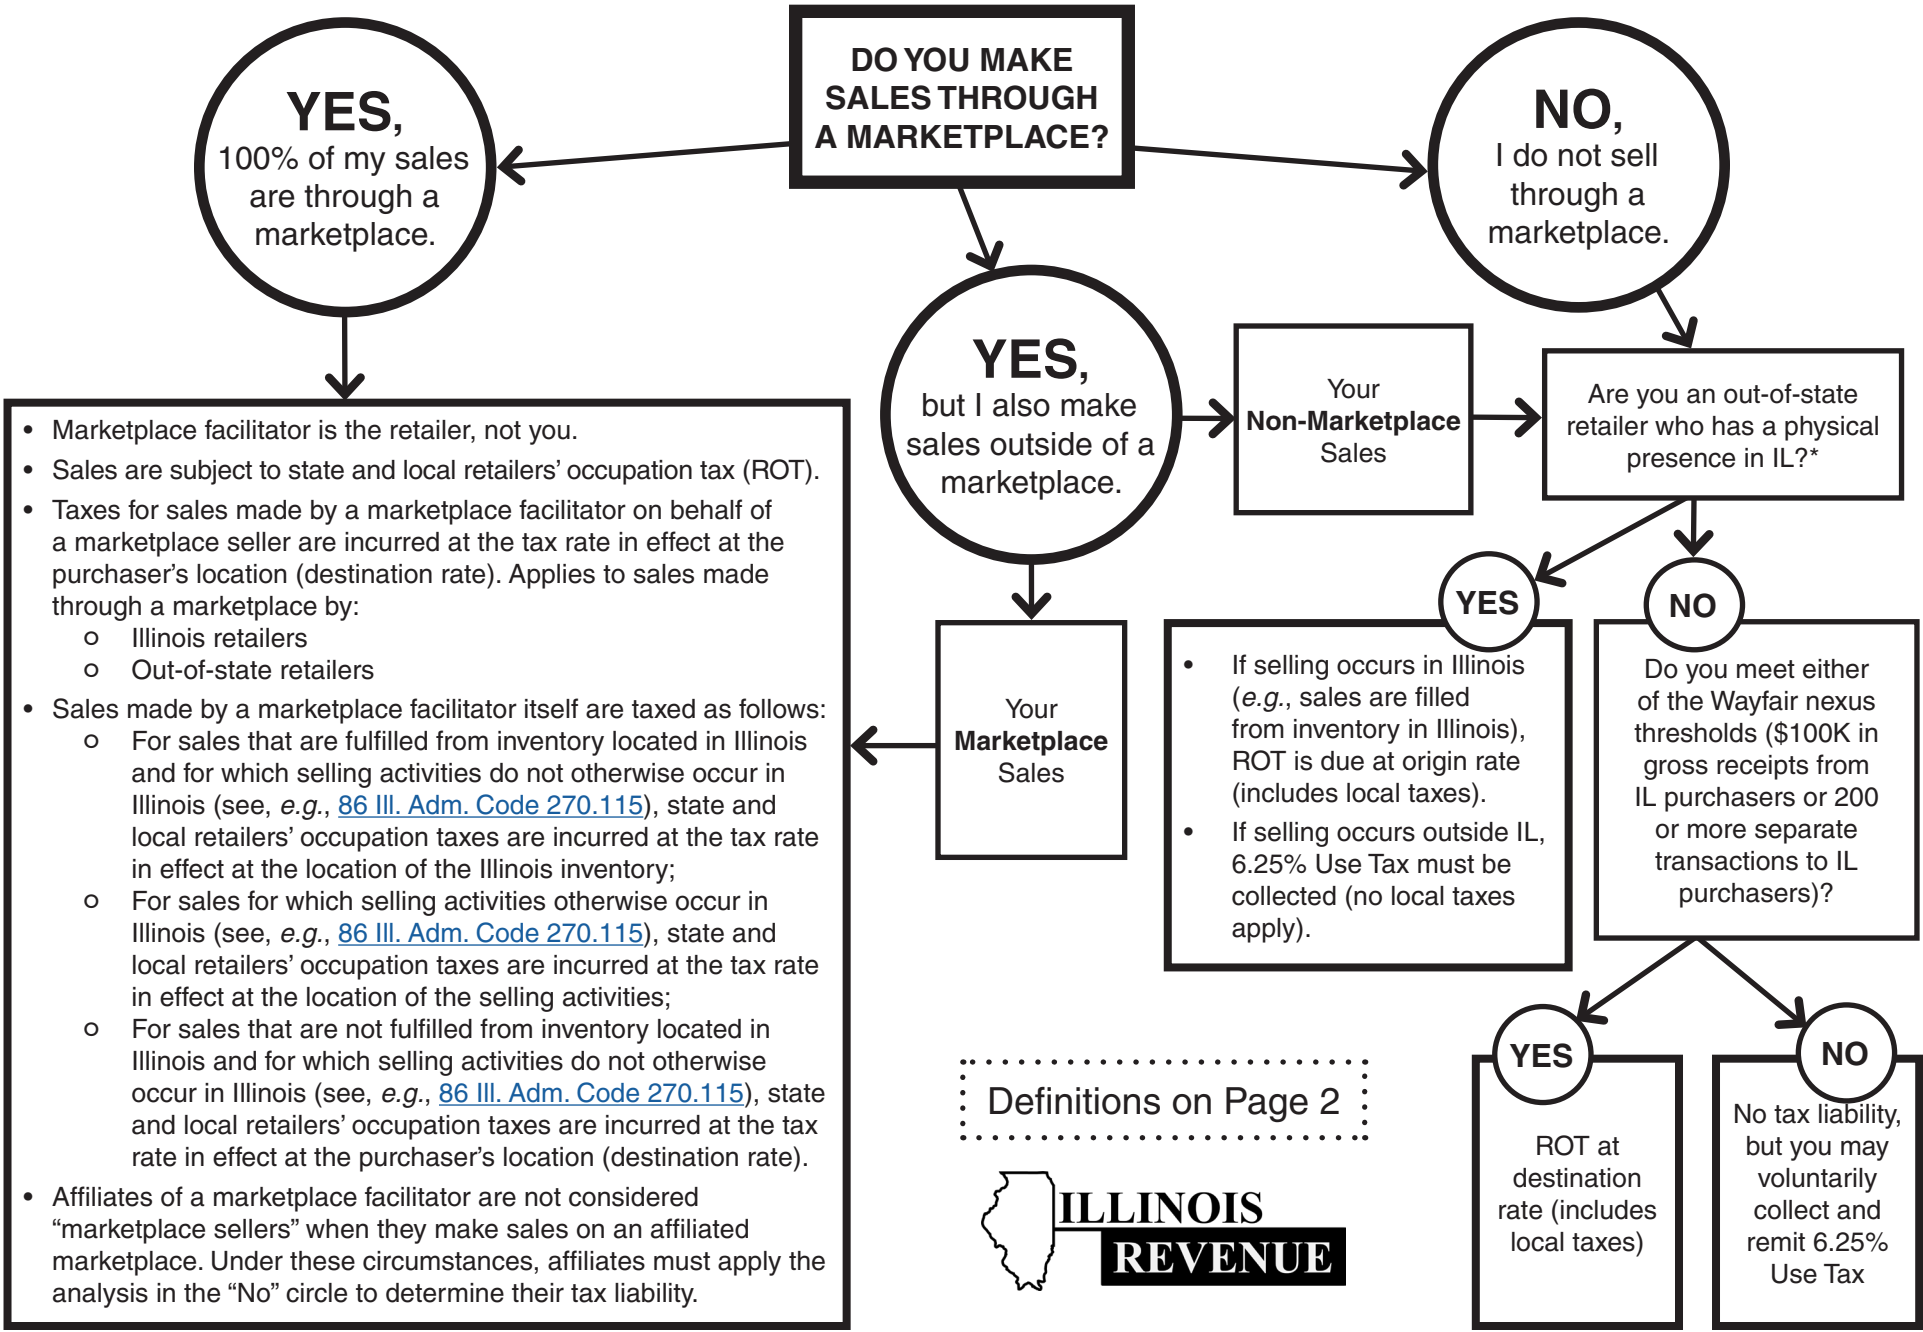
DO YOU MAKE SALES THROUGH A MARKETPLACE?

YES, 100% of my sales are through a marketplace.

NO, I do not sell through a marketplace.

YES, but I also make sales outside of a marketplace.

Your Non-Marketplace Sales

Are you an out-of-state retailer who has a physical presence in IL?*

- Marketplace facilitator is the retailer, not you.
- Sales are subject to state and local retailers' occupation tax (ROT).
- Taxes for sales made by a marketplace facilitator on behalf of a marketplace seller are incurred at the tax rate in effect at the purchaser's location (destination rate). Applies to sales made through a marketplace by:
 - Illinois retailers
 - Out-of-state retailers
- Sales made by a marketplace facilitator itself are taxed as follows:
 - For sales that are fulfilled from inventory located in Illinois and for which selling activities do not otherwise occur in Illinois (see, *e.g.*, 86 Ill. Adm. Code 270.115), state and local retailers' occupation taxes are incurred at the tax rate in effect at the location of the Illinois inventory;
 - For sales for which selling activities otherwise occur in Illinois (see, *e.g.*, 86 Ill. Adm. Code 270.115), state and local retailers' occupation taxes are incurred at the tax rate in effect at the location of the selling activities;
 - For sales that are not fulfilled from inventory located in Illinois and for which selling activities do not otherwise occur in Illinois (see, *e.g.*, 86 Ill. Adm. Code 270.115), state and local retailers' occupation taxes are incurred at the tax rate in effect at the purchaser's location (destination rate).
- Affiliates of a marketplace facilitator are not considered "marketplace sellers" when they make sales on an affiliated marketplace. Under these circumstances, affiliates must apply the analysis in the "No" circle to determine their tax liability.

Your Marketplace Sales

YES

- If selling occurs in Illinois (*e.g.*, sales are filled from inventory in Illinois), ROT is due at origin rate (includes local taxes).
- If selling occurs outside IL, 6.25% Use Tax must be collected (no local taxes apply).

NO

Do you meet either of the Wayfair nexus thresholds ($100K in gross receipts from IL purchasers or 200 or more separate transactions to IL purchasers)?

YES

ROT at destination rate (includes local taxes)

NO

No tax liability, but you may voluntarily collect and remit 6.25% Use Tax

Definitions on Page 2

ILLINOIS REVENUE